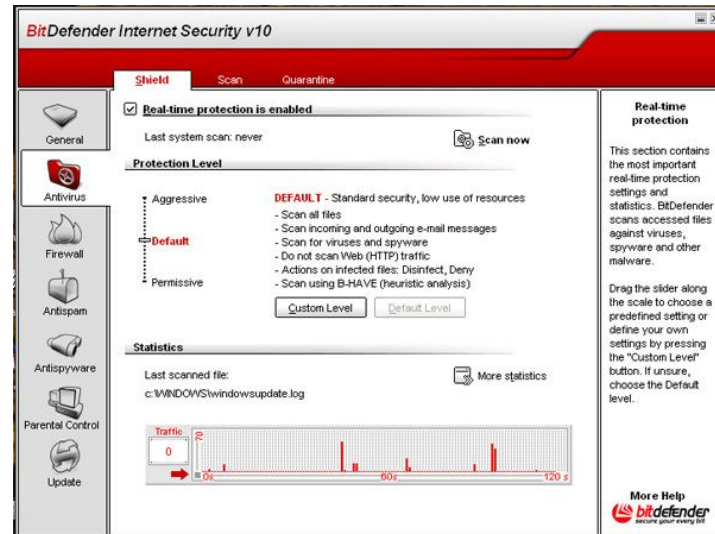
BitDefender Internet Security v10

Shield Scan Quarantine

General

Antivirus

Firewall

Antispam

Antispyware

Parental Control

Update

☑ Real-time protection is enabled

Last system scan: never

Scan now

Protection Level

Aggressive

Default

Permissive

DEFAULT - Standard security, low use of resources
- Scan all files
- Scan incoming and outgoing e-mail messages
- Scan for viruses and spyware
- Do not scan Web (HTTP) traffic
- Actions on infected files: Disinfect, Deny
- Scan using B-HAVE (heuristic analysis)

Custom Level Default Level

Statistics

Last scanned file:
c:\WINDOWS\windowsupdate.log

More statistics

Traffic
0
70
0s 60s 120 s

Real-time protection

This section contains the most important real-time protection settings and statistics. BitDefender scans accessed files against viruses, spyware and other malware.

Drag the slider along the scale to choose a predefined setting or define your own settings by pressing the "Custom Level" button. If unsure, choose the Default level.

More Help
bitdefender
secure your every bit